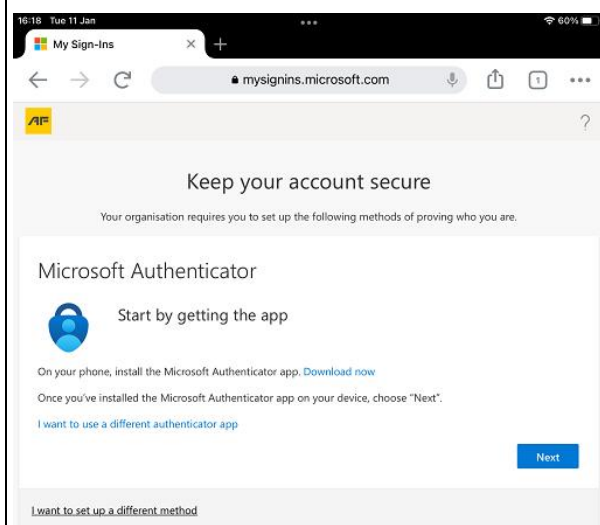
16:18 Tue 11 Jan
60%
My Sign-Ins
mysignins.microsoft.com
1
AF
?

Keep your account secure

Your organisation requires you to set up the following methods of proving who you are.

Microsoft Authenticator

Start by getting the app

On your phone, install the Microsoft Authenticator app. Download now

Once you've installed the Microsoft Authenticator app on your device, choose "Next".

I want to use a different authenticator app

Next

I want to set up a different method